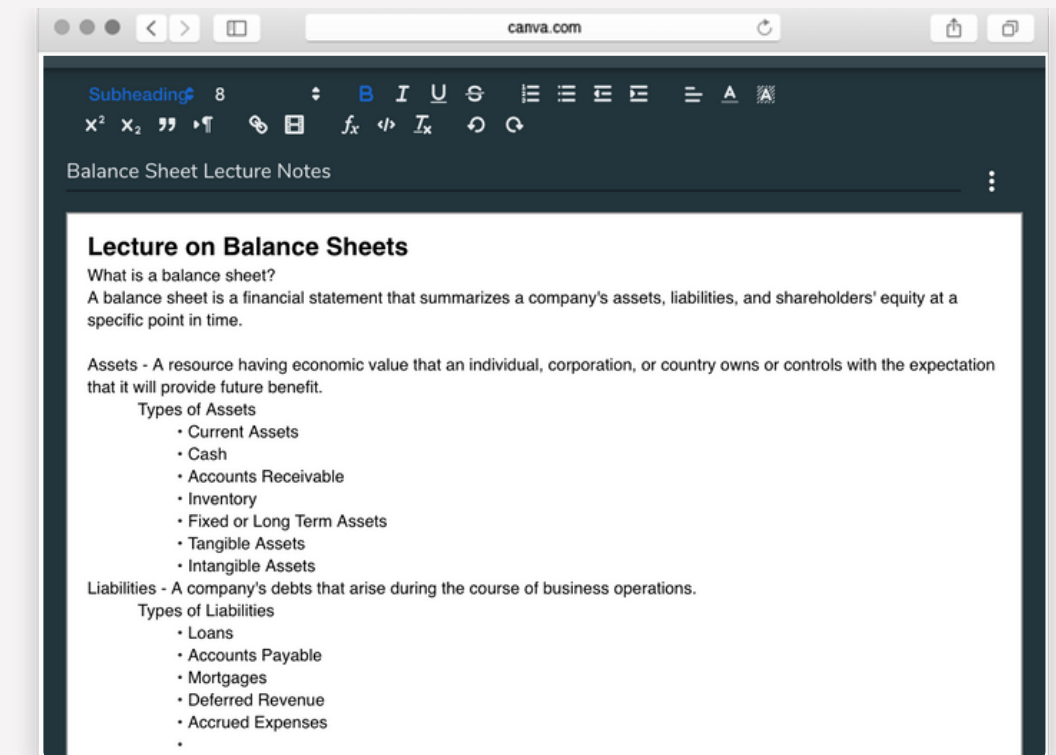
canva.com

Subheading 8

Balance Sheet Lecture Notes

Lecture on Balance Sheets

What is a balance sheet?

A balance sheet is a financial statement that summarizes a company's assets, liabilities, and shareholders' equity at a specific point in time.

Assets - A resource having economic value that an individual, corporation, or country owns or controls with the expectation that it will provide future benefit.

Types of Assets

- Current Assets
- Cash
- Accounts Receivable
- Inventory
- Fixed or Long Term Assets
- Tangible Assets
- Intangible Assets

Liabilities - A company's debts that arise during the course of business operations.

Types of Liabilities

- Loans
- Accounts Payable
- Mortgages
- Deferred Revenue
- Accrued Expenses
-